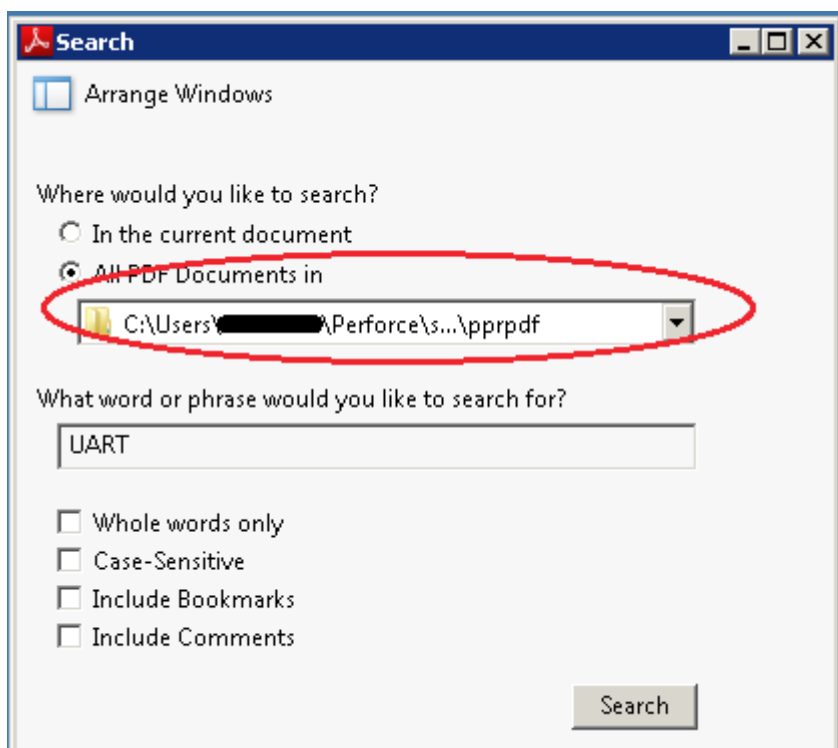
Search

Arrange Windows

Where would you like to search?
In the current document
All PDF Documents in
C:\Users\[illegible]\Perforce\s...\pprpdf

What word or phrase would you like to search for?
UART

Whole words only
Case-Sensitive
Include Bookmarks
Include Comments

Search